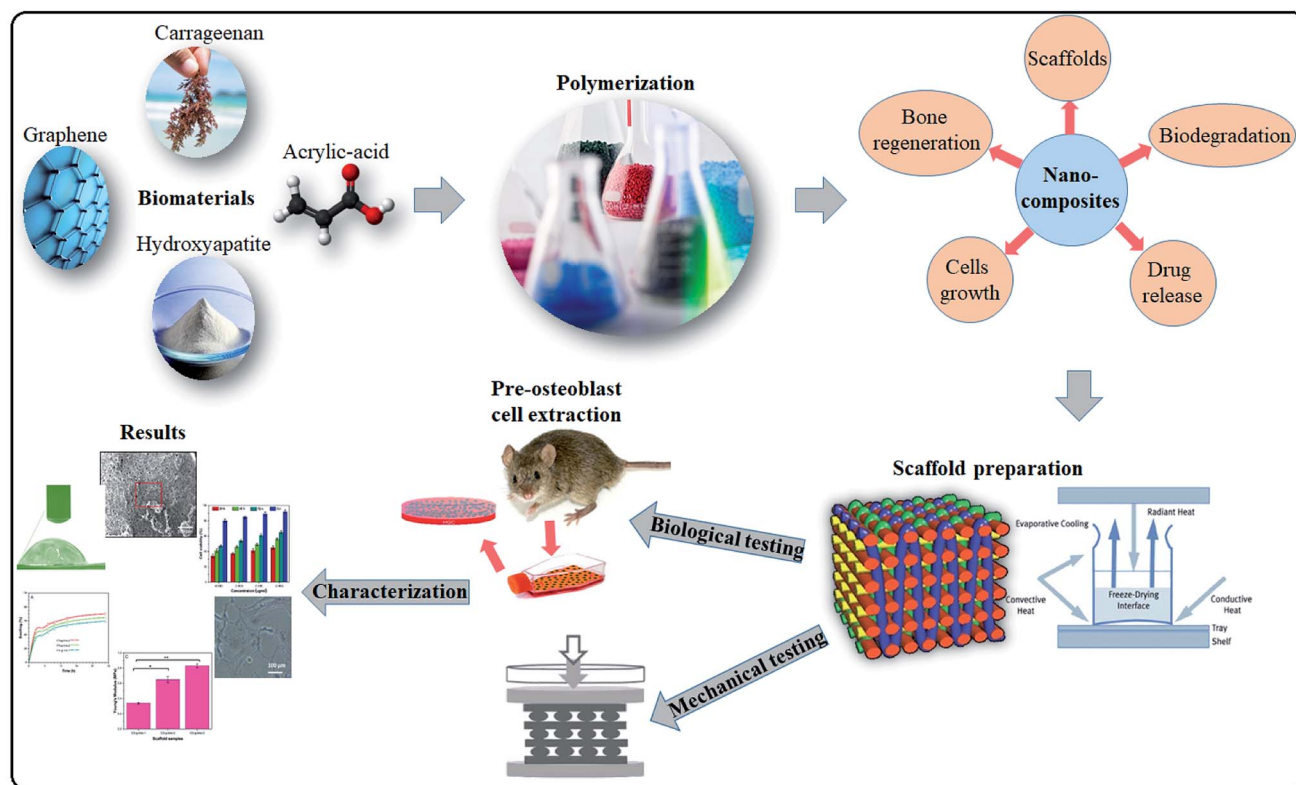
Carrageenan

Graphene

Biomaterials

Hydroxyapatite

Acrylic-acid

Polymerization

Scaffolds

Bone regeneration

Biodegradation

Nano-composites

Cells growth

Drug release

Pre-osteoblast cell extraction

Results

Scaffold preparation

Biological testing

Evaporative Cooling

Radiant Heat

Convective Heat

Freeze-Drying Interface

Conductive Heat

Tray

Shelf

Characterization

Mechanical testing

Cell viability (%)

Concentration (μg/ml)

Swelling

Time (h)

Young's Modulus (MPa)

Scaffold samples

100 μm

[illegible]